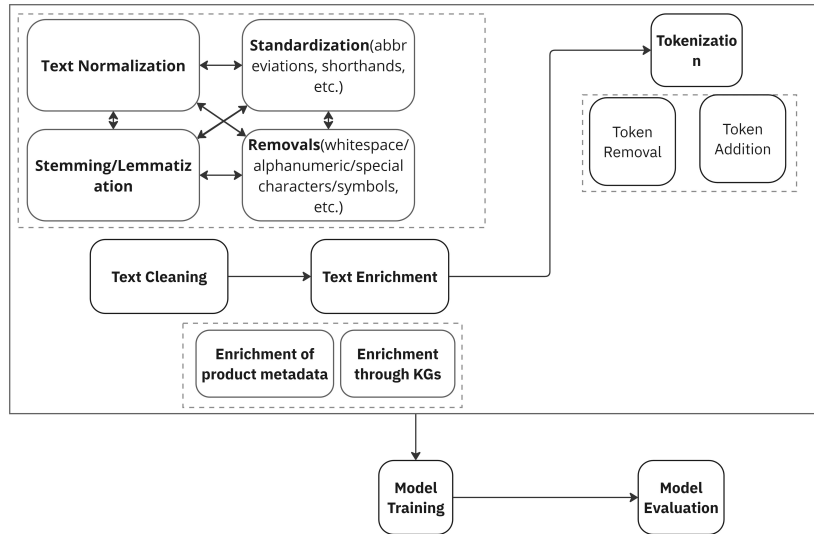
Text Normalization

Standardization(abbreviations, shorthands, etc.)

Stemming/Lemmatization

Removals(whitespace/alphanumeric/special characters/symbols, etc.)

Tokenization

Token Removal

Token Addition

Text Cleaning

Text Enrichment

Enrichment of product metadata

Enrichment through KGs

Model Training

Model Evaluation